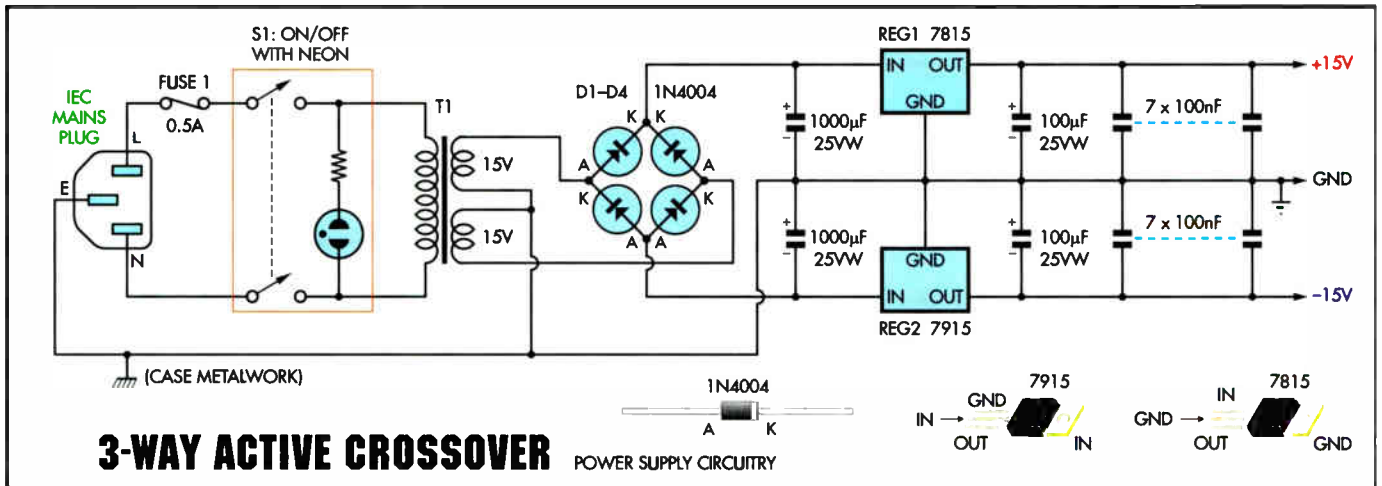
S1: ON/OFF WITH NEON

IEC MAINS PLUG

FUSE 1 0.5A

L

E

N

T1

15V

15V

D1–D4 1N4004

K K

A A

K K

A A

1000µF 25VW

1000µF 25VW

REG1 7815

IN OUT

GND

GND

IN OUT

REG2 7915

100µF 25VW

100µF 25VW

7 x 100nF

7 x 100nF

+15V

GND

–15V

(CASE METALWORK)

1N4004

A K

7915

GND

IN

OUT

IN

7815

IN

GND

OUT

GND

3-WAY ACTIVE CROSSOVER

POWER SUPPLY CIRCUITRY